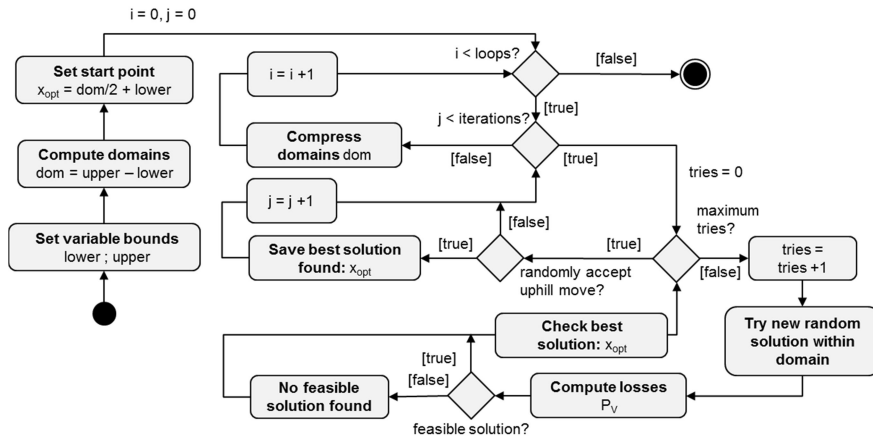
i = 0, j = 0

Set start point
$x_{opt}$ = dom/2 + lower

Compute domains
dom = upper – lower

Set variable bounds
lower ; upper

i = i +1

i < loops?

[false]

[true]

j < iterations?

Compress domains dom

[false]

[true]

tries = 0

j = j +1

[false]

maximum tries?

Save best solution found: $x_{opt}$

[true]

[true]

randomly accept uphill move?

[false]

tries = tries +1

Check best solution: $x_{opt}$

Try new random solution within domain

[true]

[false]

No feasible solution found

Compute losses
$P_V$

feasible solution?